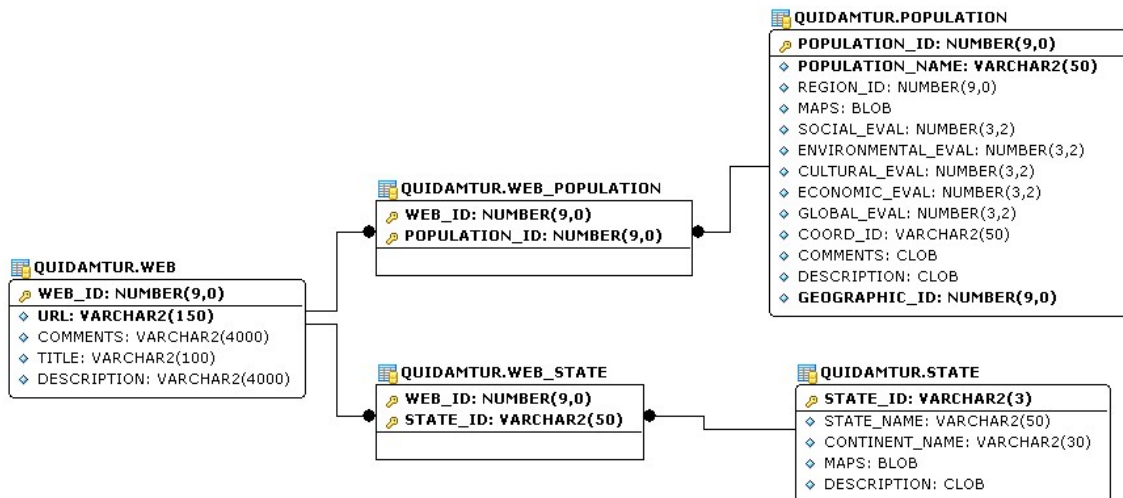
QUIDAMTUR.POPULATION
POPULATION_ID: NUMBER(9,0)
POPULATION_NAME: VARCHAR2(50)
REGION_ID: NUMBER(9,0)
MAPS: BLOB
SOCIAL_EVAL: NUMBER(3,2)
ENVIRONMENTAL_EVAL: NUMBER(3,2)
CULTURAL_EVAL: NUMBER(3,2)
ECONOMIC_EVAL: NUMBER(3,2)
GLOBAL_EVAL: NUMBER(3,2)
COORD_ID: VARCHAR2(50)
COMMENTS: CLOB
DESCRIPTION: CLOB
GEOGRAPHIC_ID: NUMBER(9,0)

QUIDAMTUR.WEB_POPULATION
WEB_ID: NUMBER(9,0)
POPULATION_ID: NUMBER(9,0)

QUIDAMTUR.WEB
WEB_ID: NUMBER(9,0)
URL: VARCHAR2(150)
COMMENTS: VARCHAR2(4000)
TITLE: VARCHAR2(100)
DESCRIPTION: VARCHAR2(4000)

QUIDAMTUR.WEB_STATE
WEB_ID: NUMBER(9,0)
STATE_ID: VARCHAR2(50)

QUIDAMTUR.STATE
STATE_ID: VARCHAR2(3)
STATE_NAME: VARCHAR2(50)
CONTINENT_NAME: VARCHAR2(30)
MAPS: BLOB
DESCRIPTION: CLOB